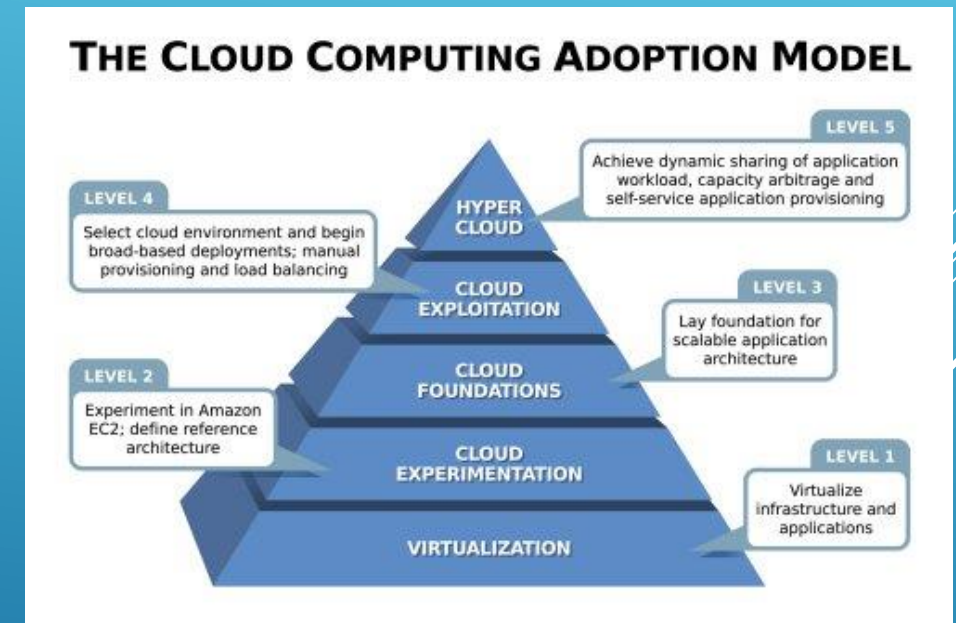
THE CLOUD COMPUTING ADOPTION MODEL

LEVEL 5
Achieve dynamic sharing of application workload, capacity arbitrage and self-service application provisioning

LEVEL 4
Select cloud environment and begin broad-based deployments; manual provisioning and load balancing

HYPER CLOUD

CLOUD EXPLOITATION

LEVEL 3
Lay foundation for scalable application architecture

CLOUD FOUNDATIONS

LEVEL 2
Experiment in Amazon EC2; define reference architecture

CLOUD EXPERIMENTATION

LEVEL 1
Virtualize infrastructure and applications

VIRTUALIZATION